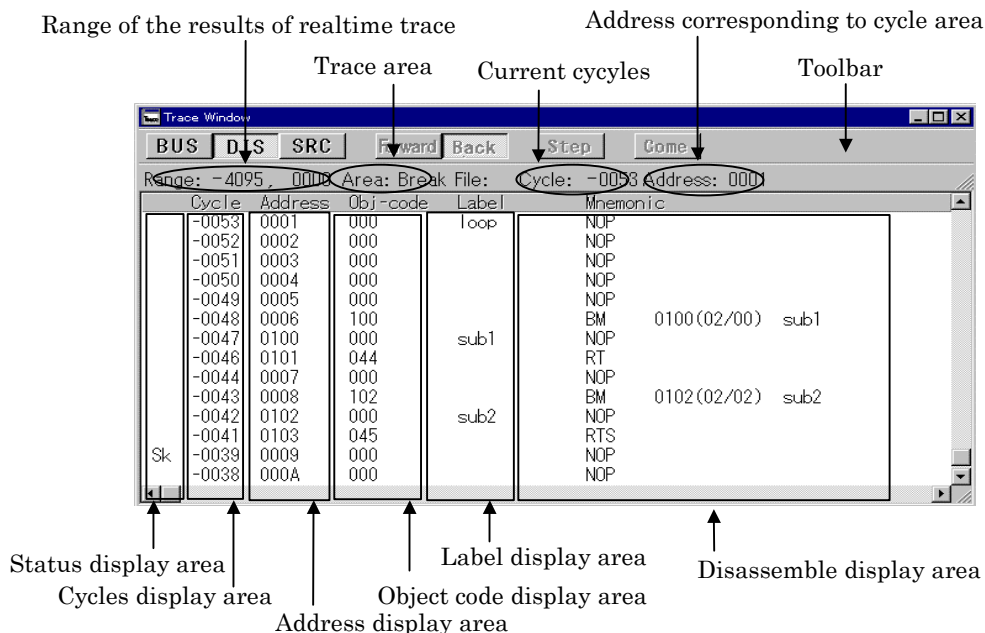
Range of the results of realtime trace

Address corresponding to cycle area

Trace area

Current cycyles

Toolbar

Trace Window

BUS DIS SRC Forward Back Step Come

Range: -4095 , 0000 Area: Break File: Cycle: -0053 Address: 0001

| | Cycle | Address | Obj-code | Label | Mnemonic |
|---|---|---|---|---|---|
| | -0053 | 0001 | 000 | loop | NOP |
| | -0052 | 0002 | 000 | | NOP |
| | -0051 | 0003 | 000 | | NOP |
| | -0050 | 0004 | 000 | | NOP |
| | -0049 | 0005 | 000 | | NOP |
| | -0048 | 0006 | 100 | | BM 0100(02/00) sub1 |
| | -0047 | 0100 | 000 | sub1 | NOP |
| | -0046 | 0101 | 044 | | RT |
| | -0044 | 0007 | 000 | | NOP |
| | -0043 | 0008 | 102 | | BM 0102(02/02) sub2 |
| | -0042 | 0102 | 000 | sub2 | NOP |
| | -0041 | 0103 | 045 | | RTS |
| Sk | -0039 | 0009 | 000 | | NOP |
| | -0038 | 000A | 000 | | NOP |

Status display area

Cycles display area

Address display area

Object code display area

Label display area

Disassemble display area